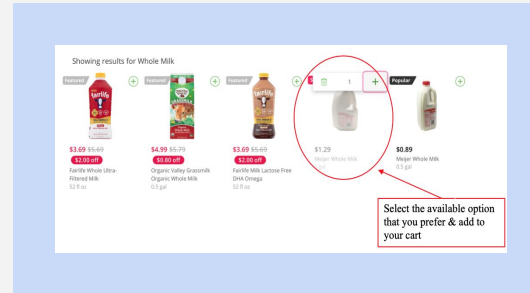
Showing results for Whole Milk

Featured

$3.69 $5.69
$2.00 off
Fairlife Whole Ultra-Filtered Milk
52 fl oz

Featured

$4.99 $5.79
$0.80 off
Organic Valley Grassmilk Organic Whole Milk
0.5 gal

Featured

$3.69 $5.69
$2.00 off
Fairlife Milk Lactose Free DHA Omega
52 fl oz

1

$1.29
Meijer Whole Milk
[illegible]

Popular

$0.89
Meijer Whole Milk
0.5 gal

Select the available option that you prefer & add to your cart